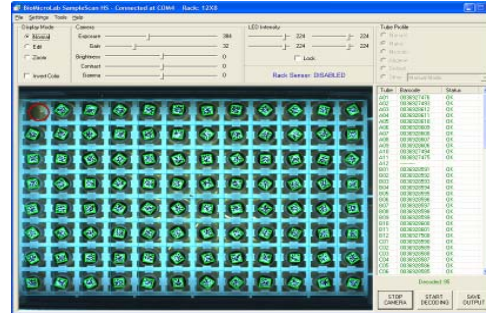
BioMicroLab SampleScan HS - Connected at COM4 Rack: 12X8

File Settings Tools Help

Display Mode
Normal
Edit
Zoom
Invert Color

Camera
Exposure 384
Gain 32
Brightness 0
Contrast 0
Gamma 0

LED Intensity
224 224
224 224
Lock

Rack Sensor: DISABLED

Tube Profile
Normal
Narrow
Rotated
Recessed
Tall
Slotted
Other Manual Mode

| Tube | Barcode | Status |
|---|---|---|
| A01 | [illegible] | OK |
| A02 | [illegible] | OK |
| A03 | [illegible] | OK |
| A04 | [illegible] | OK |
| A05 | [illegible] | OK |
| A06 | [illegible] | OK |
| A07 | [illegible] | OK |
| A08 | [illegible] | OK |
| A09 | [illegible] | OK |
| A10 | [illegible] | OK |
| A11 | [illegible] | OK |
| A12 | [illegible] | OK |
| B01 | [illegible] | OK |
| B02 | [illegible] | OK |
| B03 | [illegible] | OK |
| B04 | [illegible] | OK |
| B05 | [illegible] | OK |
| B06 | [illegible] | OK |
| B07 | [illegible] | OK |
| B08 | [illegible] | OK |
| B09 | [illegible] | OK |
| B10 | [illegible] | OK |
| B11 | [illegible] | OK |
| B12 | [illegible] | OK |
| C01 | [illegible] | OK |
| C02 | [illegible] | OK |
| C03 | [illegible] | OK |
| C04 | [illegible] | OK |
| C05 | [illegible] | OK |

Decoded: 96

STOP CAMERA
START DECODING
SAVE OUTPUT